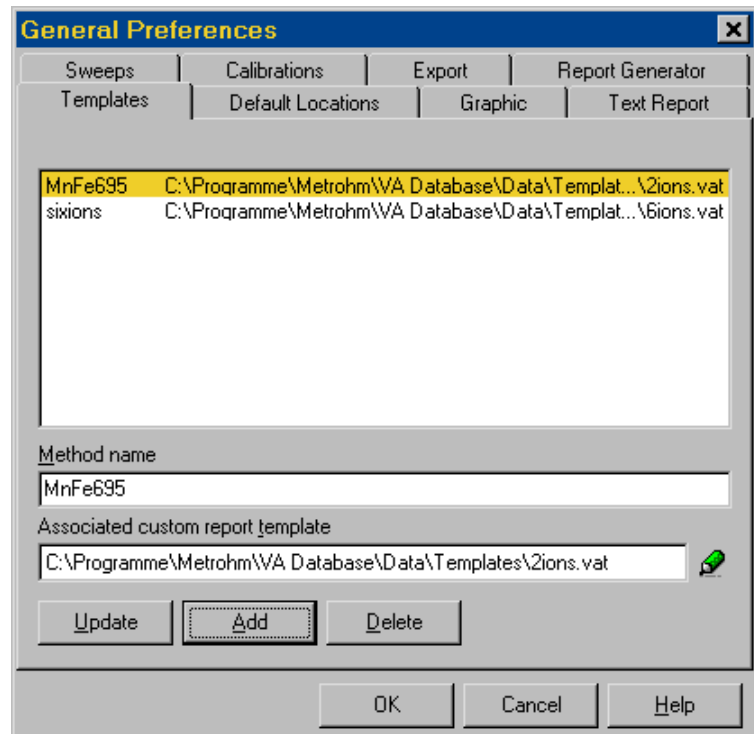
General Preferences

Sweeps | Calibrations | Export | Report Generator
Templates | Default Locations | Graphic | Text Report

MnFe695 C:\Programme\Metrohm\VA Database\Data\Templat...\2ions.vat
sixions C:\Programme\Metrohm\VA Database\Data\Templat...\6ions.vat

Method name
MnFe695

Associated custom report template
C:\Programme\Metrohm\VA Database\Data\Templates\2ions.vat

Update Add Delete

OK Cancel Help